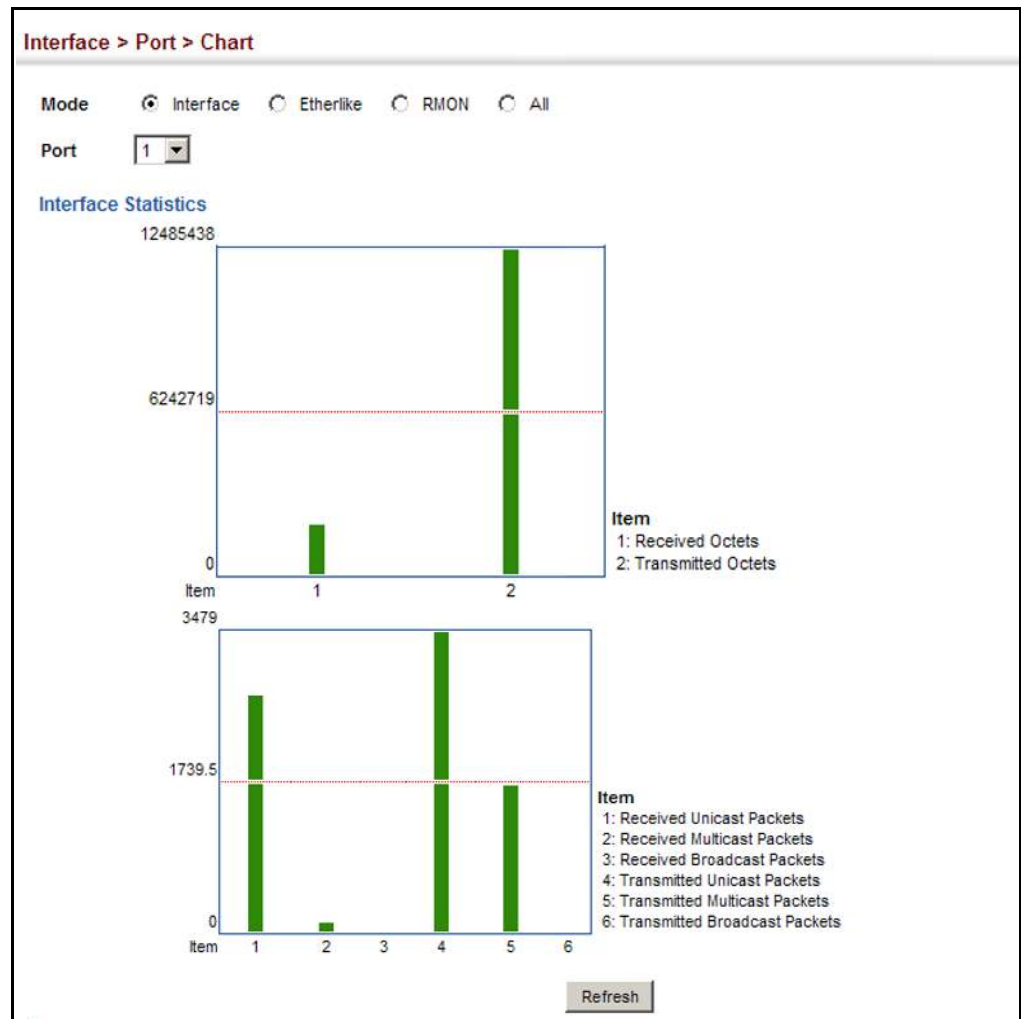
Interface > Port > Chart

Mode Interface Etherlike RMON All

Port 1

Interface Statistics

12485438

6242719

0

Item 1 2

Item
1: Received Octets
2: Transmitted Octets

3479

1739.5

0

Item 1 2 3 4 5 6

Item
1: Received Unicast Packets
2: Received Multicast Packets
3: Received Broadcast Packets
4: Transmitted Unicast Packets
5: Transmitted Multicast Packets
6: Transmitted Broadcast Packets

Refresh